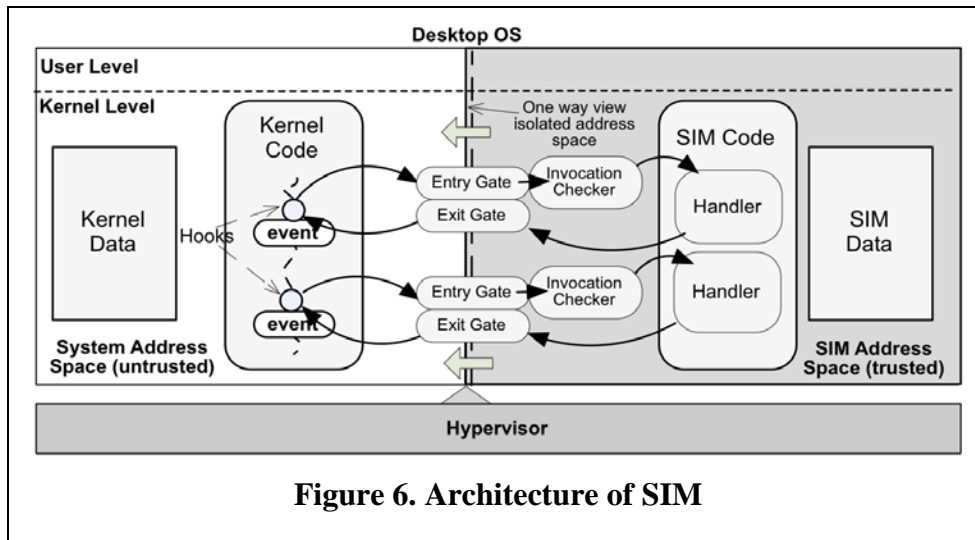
Desktop OS

User Level

Kernel Level

Kernel Data

Hooks

Kernel Code

event

event

One way view isolated address space

Entry Gate

Exit Gate

Entry Gate

Exit Gate

Invocation Checker

Invocation Checker

SIM Code

Handler

Handler

SIM Data

System Address Space (untrusted)

SIM Address Space (trusted)

Hypervisor

Figure 6. Architecture of SIM